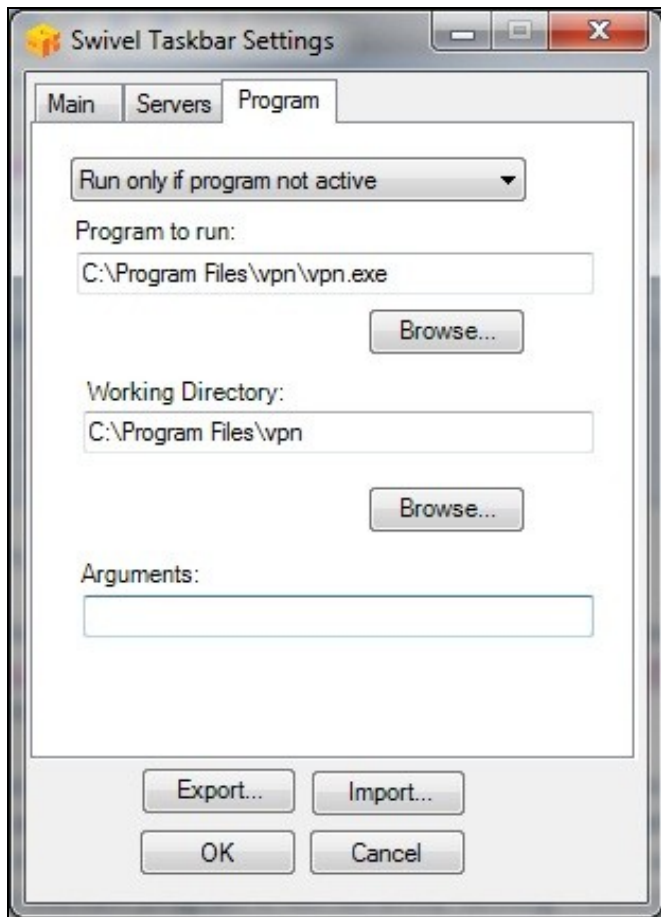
Swivel Taskbar Settings

Main | Servers | Program

Run only if program not active

Program to run:

C:\Program Files\vpn\vpn.exe

Browse...

Working Directory:

C:\Program Files\vpn

Browse...

Arguments:

Export... Import...

OK Cancel